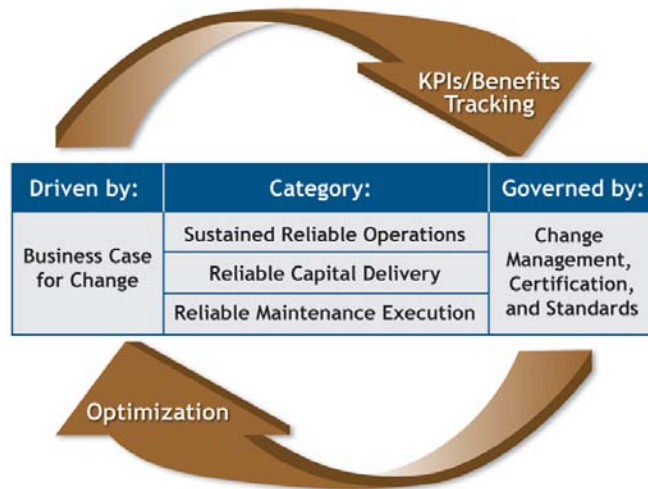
KPIs/Benefits Tracking

| Driven by: | Category: | Governed by: |
|---|---|---|
| Business Case for Change | Sustained Reliable Operations | Change Management, Certification, and Standards |
| | Reliable Capital Delivery | |
| | Reliable Maintenance Execution | |

Optimization